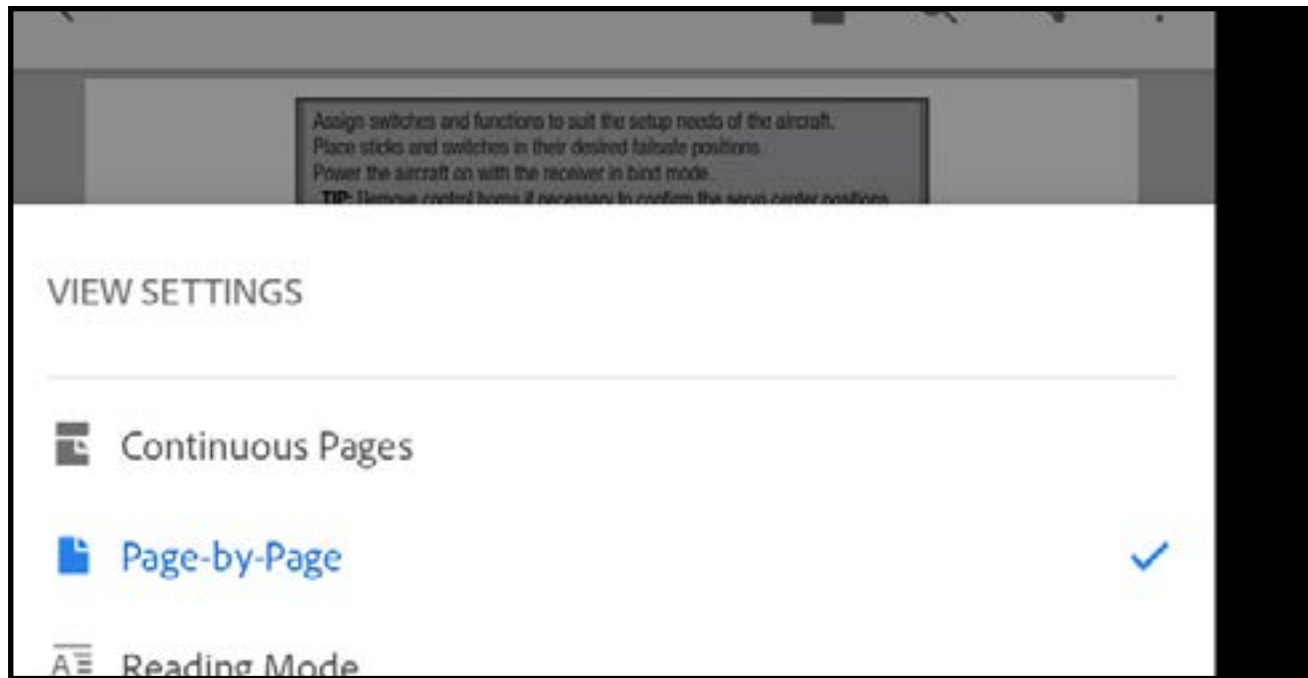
Assign switches and functions to suit the setup needs of the aircraft.
Place sticks and switches in their desired failsafe positions.
Power the aircraft on with the receiver in bind mode.
TIP: Remove control horns if necessary to confirm the servo center positions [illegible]

VIEW SETTINGS

Continuous Pages

Page-by-Page

Reading Mode